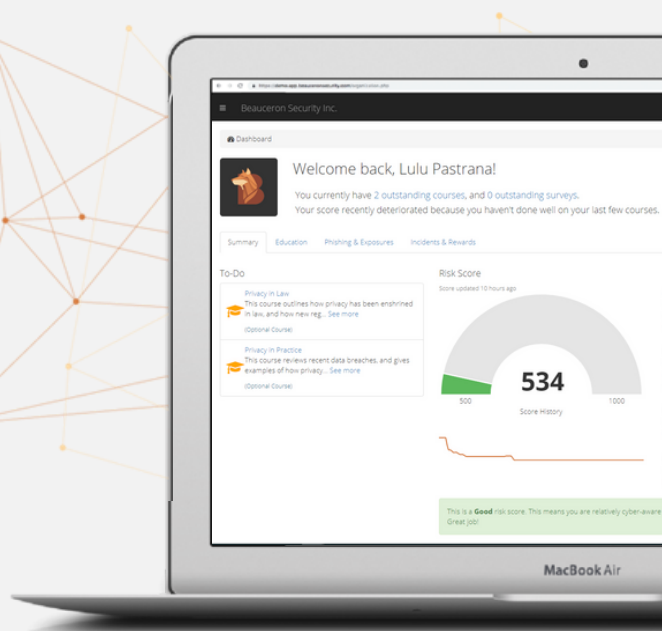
https://demo.app.beauceronsecurity.com/login/index.php

Beauceron Security Inc.

Dashboard

Welcome back, Lulu Pastrana!

You currently have 2 outstanding courses, and 0 outstanding surveys.

Your score recently deteriorated because you haven't done well on your last few courses.

Summary Education Phishing & Exposures Incidents & Rewards

To-Do

Privacy in Law
This course outlines how privacy has been enshrined in law, and how new reg... See more
(Optional Course)

Privacy in Practice
This course reviews recent data breaches, and gives examples of how privacy... See more
(Optional Course)

Risk Score

Score updated 10 hours ago

534

500 1000

Score History

This is a Good risk score. This means you are relatively cyber-aware Great job!

MacBook Air